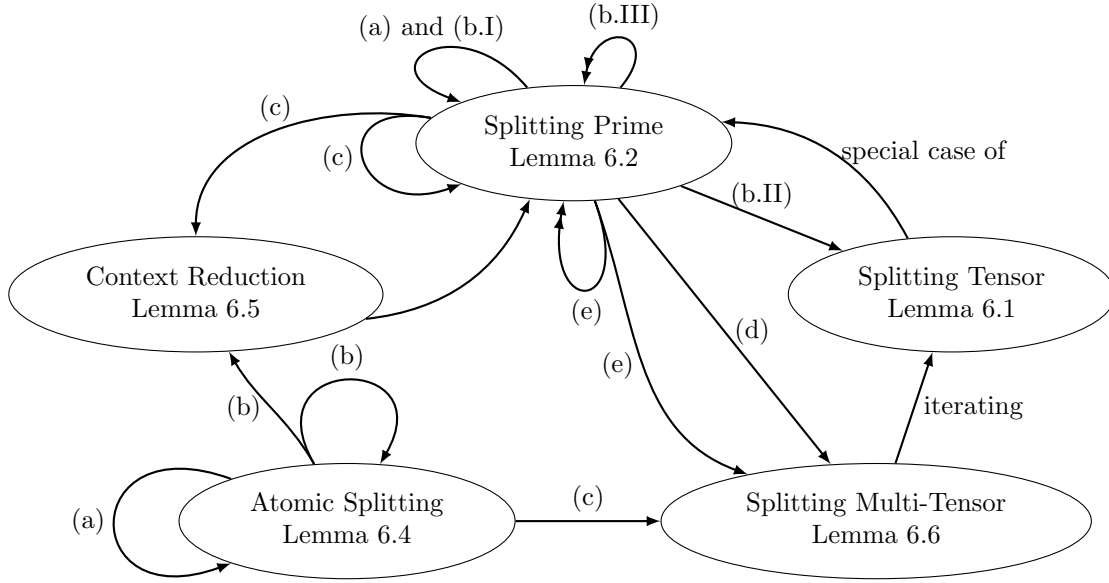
(a) and (b.I)

(b.III)

(c)

(c)

Splitting Prime
Lemma 6.2

special case of

(b.II)

Context Reduction
Lemma 6.5

Splitting Tensor
Lemma 6.1

(e)

(d)

(b)

(e)

(b)

iterating

(a)

Atomic Splitting
Lemma 6.4

(c)

Splitting Multi-Tensor
Lemma 6.6